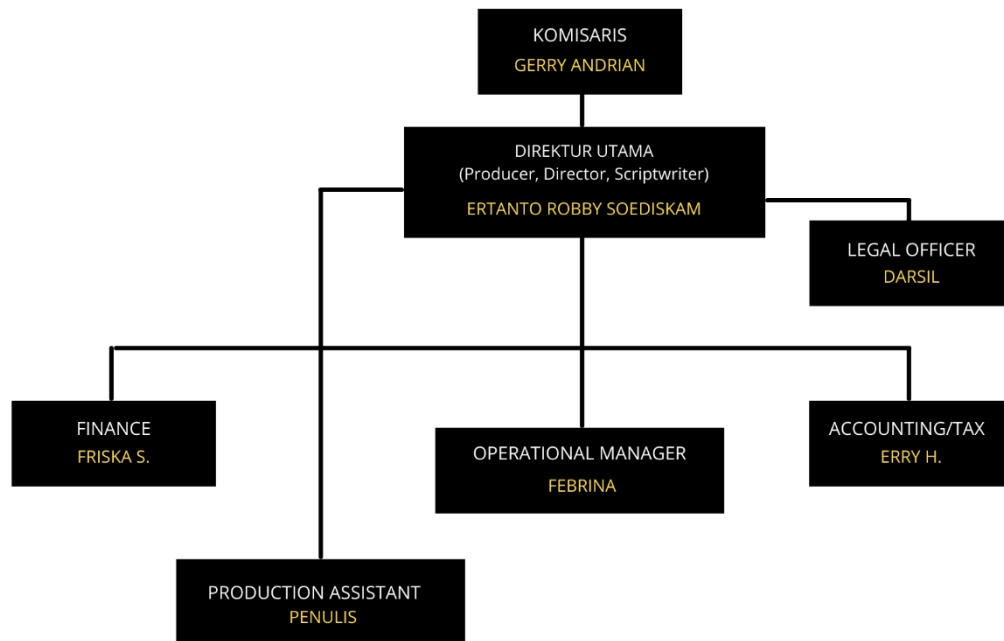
KOMISARIS
GERRY ANDRIAN

DIREKTUR UTAMA
(Producer, Director, Scriptwriter)
ERTANTO ROBBY SOEDISKAM

LEGAL OFFICER
DARSIL

FINANCE
FRISKA S.

OPERATIONAL MANAGER
FEBRINA

ACCOUNTING/TAX
ERRY H.

PRODUCTION ASSISTANT
PENULIS